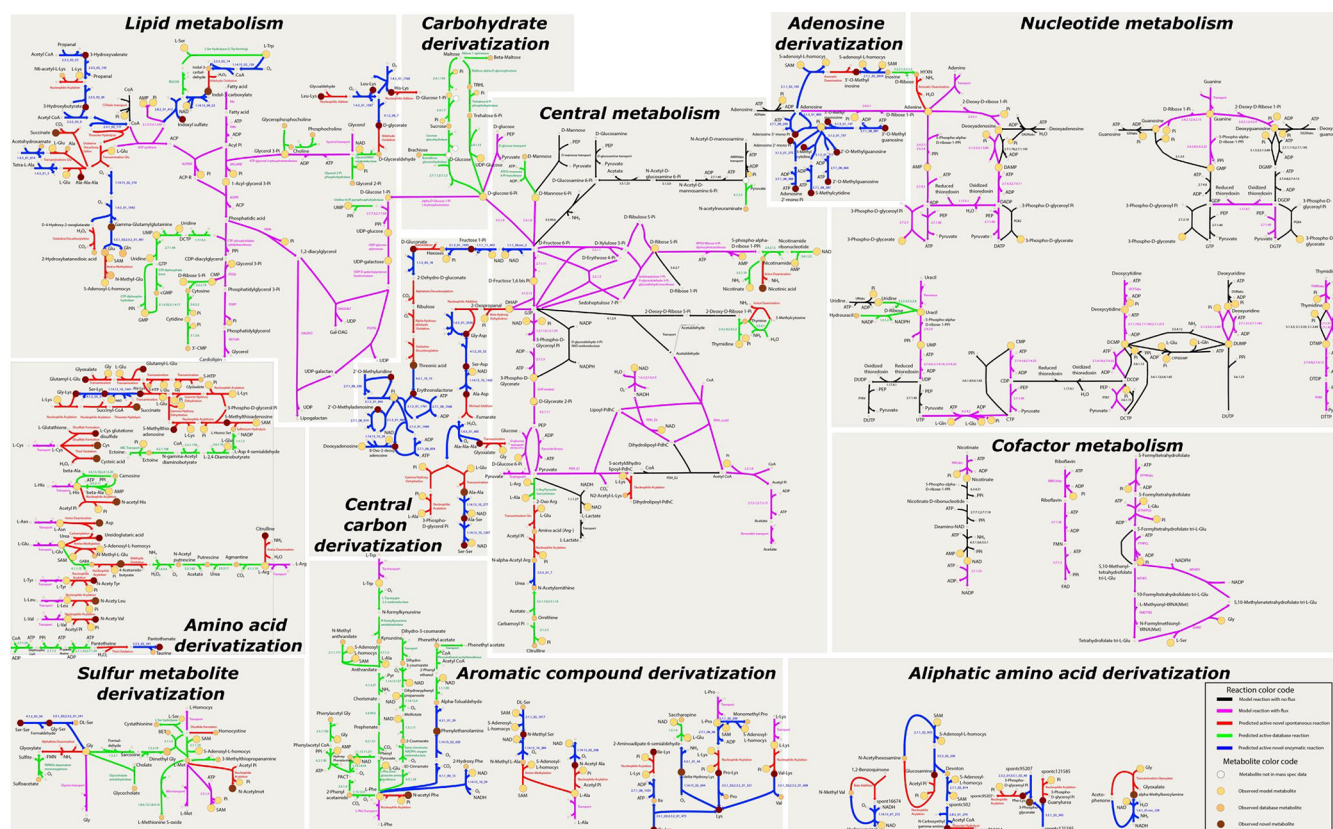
Lipid metabolism

Carbohydrate derivatization

Adenosine derivatization

Nucleotide metabolism

Central metabolism

Central carbon derivatization

Amino acid derivatization

Cofactor metabolism

Sulfur metabolite derivatization

Aromatic compound derivatization

Aliphatic amino acid derivatization

Reaction color code
Model reaction with no flux
Model reaction with flux
Predicted active novel spontaneous reaction
Predicted active database reaction
Predicted active novel enzymatic reaction

Metabolite color code
Metabolite not in mass spec data
Observed model metabolite
Observed database metabolite
Observed novel metabolite

Acetyl CoA
Propanal
3-Hydroxyvalerate
L-Ser
L-Trp
Fatty acid
ACP
Acyl Pi
Glycerol 3-Pi
Choline
Phosphocholine
Glycerol
D-Glycerate
D-Glyceraldehyde
1-Acyl-glycerol 3-Pi
Phosphatidic acid
CDP-diacylglycerol
Uridine
Glycerol 3-Pi
Phosphatidylglycerol 3-Pi
Phosphatidylglycerol
Cardiolipin
1,2-diacylglycerol
UDP-galactose
UDP
Gal-DAG
Succinate
L-Glu
Ala-Ala-Ala
Tetra-L-Ala
2-Hydroxyisobutanedioic acid
Gamma-Glutamylglutamine
S-Adenosyl-L-homocys
GMP
cGMP
Cytidine
Cytosine
CMP
Glycerol
Maltose
Beta-Maltose
D-Glucose 1-Pi
Sucrose
Trehalose 6-Pi
TRHL
D-Glucose
D-Glucose 6-Pi
Brachiose
UDP-Glucose
D-Glucose 1-Pi
UDP-glucose
2'-O-Methyluridine
2'-O-Methyladenosine
Deoxyadenosine
D-Mannose
D-Glucosamine
Pyruvate
Acetate
D-Mannose 6-Pi
D-Glucosamine 6-Pi
N-Acetyl-D-glucosamine 6-Pi
N-Acetyl-D-mannosamine
N-Acetyl-D-mannosamine 6-Pi
N-acetylneuraminate
D-Fructose 6-Pi
D-Fructose 1,6 bis Pi
D-Xylulose 5-Pi
D-Ribose 5-Pi
D-Erythrose 4-Pi
D-Ribulose 5-Pi
5-phospho-alpha-D-ribose 1-PPi
Nicotinamide
Nicotinate
Nicotinic acid
Sedoheptulose 7-Pi
D-Ribose 1-Pi
2-Deoxy-D-Ribose 5-Pi
2-Deoxy-D-Ribose 1-Pi
Thymidine
5-Methylcytosine
Acetaldehyde
DHAP
G3P
NADP
NADPH
3-Phospho-D-Glyceroyl Pi
3-Phospho-D-Glycerate
D-Glycerate 2-Pi
PEP
Pyruvate
Lipoyl-PdhC
Dihydrolipoyl-PdhC
S-acetyldihydrolipoyl-PdhC
Acetyl CoA
Acetyl Pi
Acetate
L-Ala
2-Oxo-Arg
L-Lactate
N2-Acetyl-L-Lys
Amino acid (Arg-)
N-alpha-Acetyl-Arg
Urea
N-Acetylornithine
Acetate
Ornithine
Carbamoyl Pi
Citrulline
D-Gluconate
Fructose 1-Pi
2-Dehydro-D-gluconate
Ribulose
2-Deoxyaldose
Threonic acid
Erythrolactone
Glyoxylate
Fumarate
Ala-Asp
Gly-Asp
Ala-Ala
3-Phospho-D-glycerol Pi
Ser-Ser
D-Glucose 6-Pi
Glucose
Sulfite
5-adenosyl-L-homocys
SAM
Adenosine
Adenine
HYXN
Inosine
5'-O-Methyl inosine
D-Ribose
2'-O-Methylguanosine
5-Methylcytidine
Adenosine 2'-mono Pi
Adenosine 3'-mono Pi
D-Ribose 1-Pi
2-Deoxy-D-ribose 1-Pi
Deoxyadenosine
Deoxyadenosine
DAMP
DADP
DATP
Reduced thioredoxin
Oxidized thioredoxin
3-Phospho-D-glyceroyl Pi
3-Phospho-D-glycerate
Pyruvate
PEP
Guanine
Guanosine
D-Ribose 1-Pi
2-Deoxy-D-Ribose 1-Pi
Deoxyguanosine
DGMP
DGDP
DGTP
GTP
Uracil
Uridine
Hydrouracil
Uracil
UMP
UDP
UTP
Deoxycytidine
Deoxyuridine
Thymidine
DCMP
DUMP
DCDP
DCTP
DUTP
DUDP
DTMP
DTDP
DTTP
L-Gln
L-Glu
CMP
CDP
CTP
Nicotinate
Riboflavin
5-Formyltetrahydrofolate
Nicotinate D-ribonucleotide
Deamino-NAD
NAD
NADP
FMN
FAD
5,10-Methenyltetrahydrofolate
5,10-Methylenetetrahydrofolate tri-L-Glu
10-Formyltetrahydrofolate tri-L-Glu
L-Methionyl-tRNA(Met)
N-Formylmethionyl-tRNA(Met)
Tetrahydrofolate tri-L-Glu
Gly
L-Ser
Glutamyl-L-Glu
Glyoxalate
Gly-Lys
Glutamyl-L-Glu
Ser-Lys
Succinyl CoA
3-Phospho-D-glyceroyl Pi
5-Methylthioadenosine
L-Homocys
L-Cys glutathione disulfide
Ectoine
N-gamma-Acetyl-diaminobutyrate
L-2,4-Diaminobutyrate
L-Asp 4-semialdehyde
L-Glutathione
L-Cys
Cys
beta-Ala
Carnosine
L-His
N-Acetyl His
L-Asn
Asp
Urea
Uroidoglutaric acid
N-Methyl-L-Glu
S-Adenosyl-L-homocys
N-Acetyl putrescine
Putrescine
Agmatine
Citrulline
L-Arg
N-Acetyl Tyr
L-Tyr
L-Leu
N-Acetyl Leu
L-Val
N-Acetyl Val
Pantothenate
Taurine
Ser
Gly
Cystathionine
L-Homocys
Homocystine
Glyoxylate
Sulfate
Sulfoacetate
Gly
Cholate
Glycocholate
Dimethyl Gly
S-Adenosyl-L-homocys
S-Methylthiopropanamine
N-Acetylmet
L-Methionine S-oxide
L-Met
Formaldehyde
L-Trp
N-formylkynurenine
Kynurenine
Anthranilate
N-Methyl anthranilate
Dihydro-5-coumarate
Phenethyl acetate
Acetyl CoA
Chorismate
Prephenate
Phenylacetyl Gly
Phenylacetyl CoA
Alpha-Toluaidehyde
Phenylethanolamine
2-Coumarate
2-Hydroxy Phe
2-Phenyl acetamide
PACT
N-Acetyl Phe
L-Phe
N-Methyl Ser
S-Adenosyl-L-homocys
N-Methyl Ala
N-Acetyl Ala
L-Ala
SAM
Saccharopine
L-Pro
Monomethyl Pro
2-Aminoadipate 6-semialdehyde
Pro-Lys
Lys
Val-Lys
Val
N-Acetylthreosamine
Glucosamine
1,2-Benzoquinone
N-Methyl Val
Devoton
S-Adenosyl-L-homocys
sporic95207
sporic121585
sporic16074
Guanyhurea
Acetophenone
alpha-Methylbenzylamine
SAM
NADH
NAD